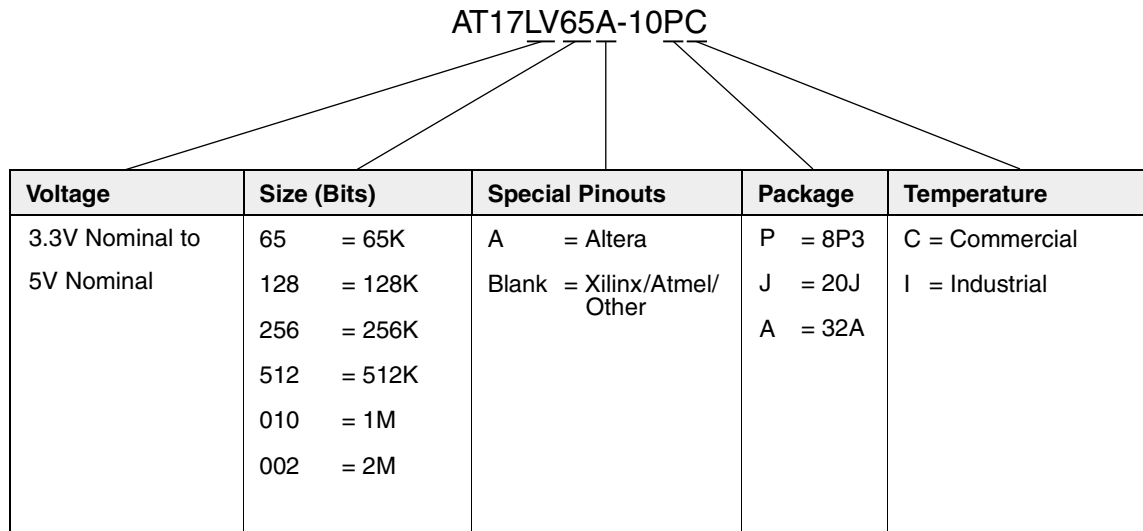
AT17LV65A-10PC

| Voltage | Size (Bits) | Special Pinouts | Package | Temperature |
|---|---|---|---|---|
| 3.3V Nominal to 5V Nominal | 65 = 65K<br>128 = 128K<br>256 = 256K<br>512 = 512K<br>010 = 1M<br>002 = 2M | A = Altera<br>Blank = Xilinx/Atmel/ Other | P = 8P3<br>J = 20J<br>A = 32A | C = Commercial<br>I = Industrial |